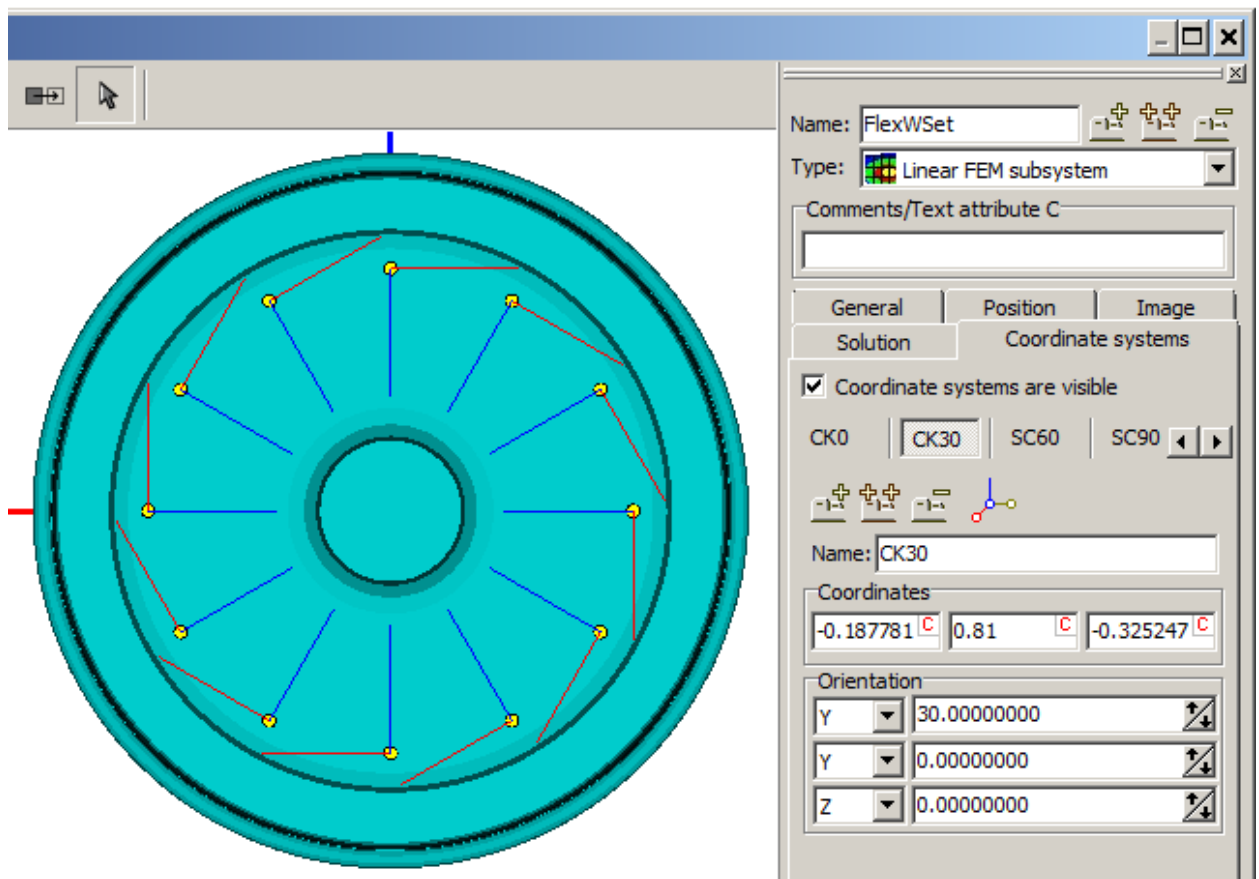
Name: FlexWSet

Type: Linear FEM subsystem

Comments/Text attribute C

General | Position | Image

Solution | Coordinate systems

Coordinate systems are visible

CK0 | CK30 | SC60 | SC90

Name: CK30

Coordinates

-0.187781 C | 0.81 C | -0.325247 C

Orientation

Y | 30.00000000

Y | 0.00000000

Z | 0.00000000